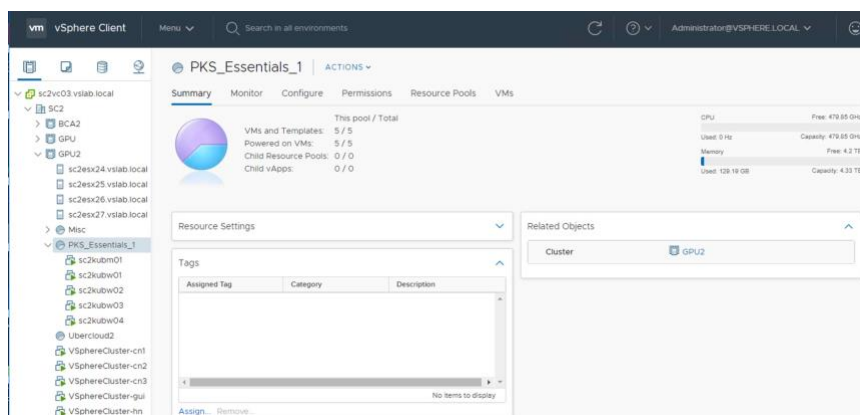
vm vSphere Client Menu ∨ Search in all environments Administrator@VSPHERE.LOCAL ∨

sc2vc03.vslab.local
SC2
BCA2
GPU
GPU2
sc2esx24.vslab.local
sc2esx25.vslab.local
sc2esx26.vslab.local
sc2esx27.vslab.local
Misc
PKS_Essentials_1
sc2kubm01
sc2kubw01
sc2kubw02
sc2kubw03
sc2kubw04
Ubercloud2
VSphereCluster-cn1
VSphereCluster-cn2
VSphereCluster-cn3
VSphereCluster-gui
VSphereCluster-hn

PKS_Essentials_1 | ACTIONS ∨

Summary Monitor Configure Permissions Resource Pools VMs

This pool / Total
VMs and Templates: 5 / 5
Powered on VMs: 5 / 5
Child Resource Pools: 0 / 0
Child vApps: 0 / 0

CPU Free: 479.85 GHz
Used: 0 Hz Capacity: 479.85 GHz
Memory Free: 4.2 TB
Used: 128.19 GB Capacity: 4.33 TB

Resource Settings

Related Objects
Cluster GPU2

Tags

| Assigned Tag | Category | Description |
|---|---|---|

No items to display

Assign... Remove...